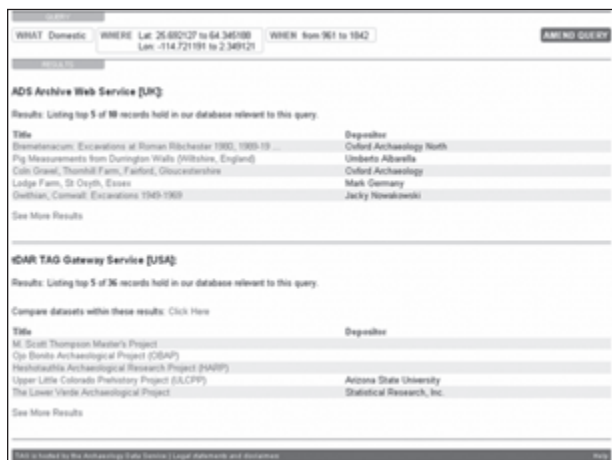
QUERY

WHAT Domestic | WHERE Lat: 25.692127 to 64.345188 Lon: -114.721191 to 2.349121 | WHEN from 961 to 1842

AMEND QUERY

RESULTS

ADS Archive Web Service [UK]:

Results: Listing top 5 of 98 records held in our database relevant to this query.

| Title | Depositor |
|---|---|
| Bremetenacum: Excavations at Roman Ribchester 1980, 1989-19 ... | Oxford Archaeology North |
| Pig Measurements from Durrington Walls (Wiltshire, England) | Umberto Albarella |
| Coln Gravel, Thornhill Farm, Fairford, Gloucestershire | Oxford Archaeology |
| Lodge Farm, St Osyth, Essex | Mark Germany |
| Gwithian, Cornwall: Excavations 1949-1969 | Jacky Nowakowski |

See More Results

tDAR TAG Gateway Service [USA]:

Results: Listing top 5 of 36 records held in our database relevant to this query.

Compare datasets within these results: Click Here

| Title | Depositor |
|---|---|
| M. Scott Thompson Master's Project | |
| Ojo Bonito Archaeological Project (OBAP) | |
| Heshotauthla Archaeological Research Project (HARP) | |
| Upper Little Colorado Prehistory Project (ULCPP) | Arizona State University |
| The Lower Verde Archaeological Project | Statistical Research, Inc. |

See More Results

TAG is hosted by the Archaeology Data Service | Legal statements and disclaimer

Help